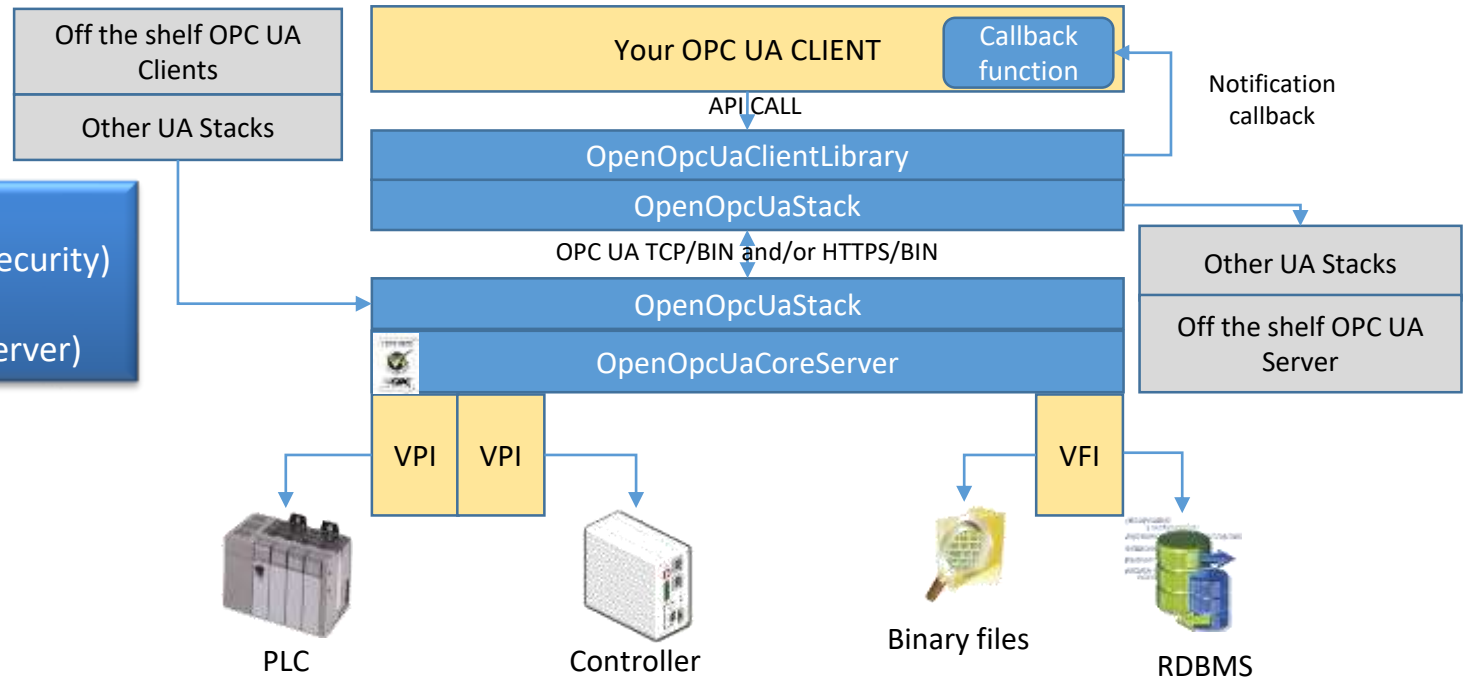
Off the shelf OPC UA Clients

Other UA Stacks

ecurity)

erver)

Your OPC UA CLIENT

Callback function

API CALL

Notification callback

OpenOpcUaClientLibrary

OpenOpcUaStack

OPC UA TCP/BIN and/or HTTPS/BIN

Other UA Stacks

Off the shelf OPC UA Server

OpenOpcUaStack

OpenOpcUaCoreServer

VPI

VPI

VFI

PLC

Controller

Binary files

RDBMS